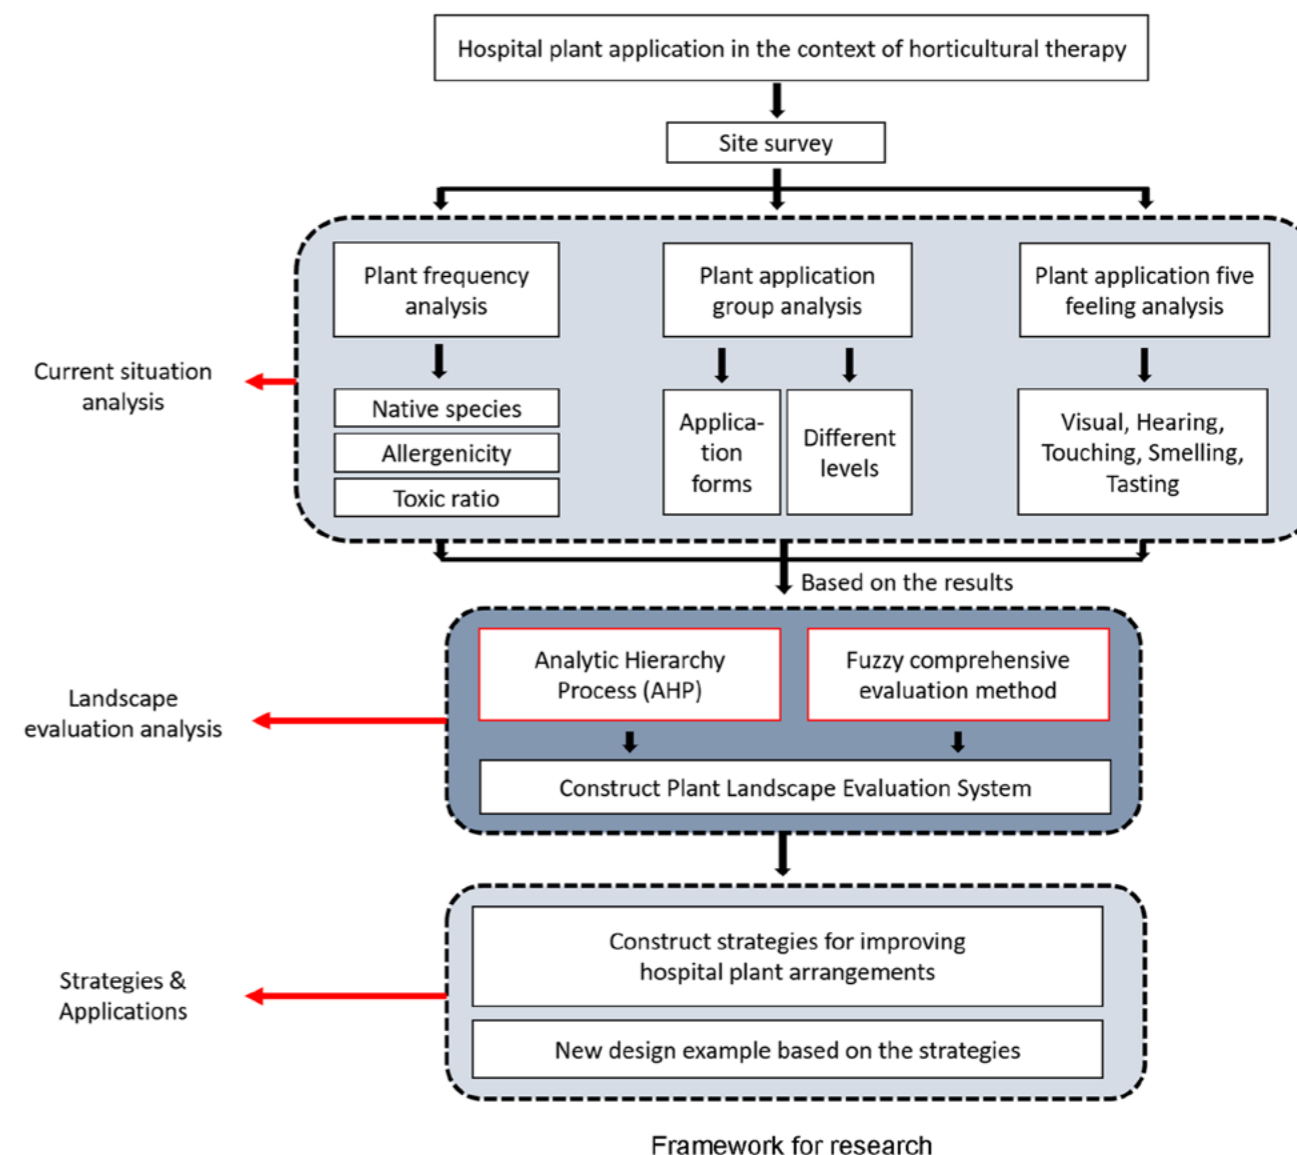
Hospital plant application in the context of horticultural therapy

Site survey

Current situation analysis

Plant frequency analysis

Native species

Allergenicity

Toxic ratio

Plant application group analysis

Application forms

Different levels

Plant application five feeling analysis

Visual, Hearing, Touching, Smelling, Tasting

Based on the results

Landscape evaluation analysis

Analytic Hierarchy Process (AHP)

Fuzzy comprehensive evaluation method

Construct Plant Landscape Evaluation System

Strategies & Applications

Construct strategies for improving hospital plant arrangements

New design example based on the strategies

Framework for research